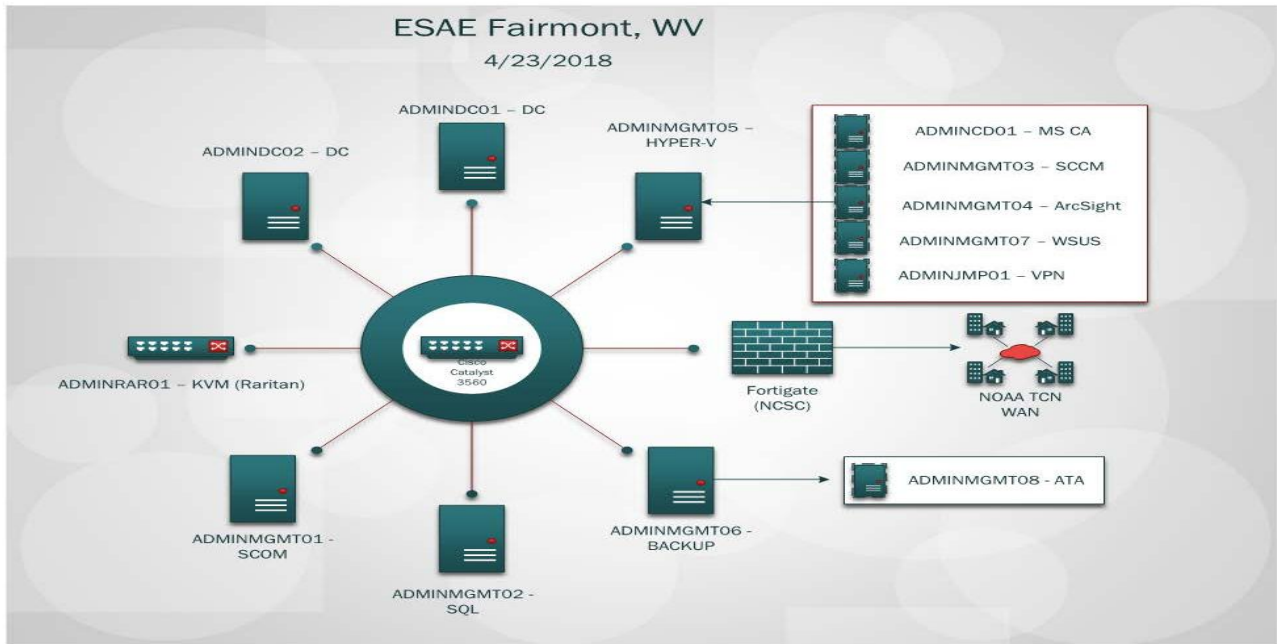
ESAE Fairmont, WV

4/23/2018

ADMINDC01 – DC

ADMINDC02 – DC

ADMINMGMT05 – HYPER-V

ADMINCD01 – MS CA

ADMINMGMT03 – SCCM

ADMINMGMT04 – ArcSight

ADMINMGMT07 – WSUS

ADMINJMP01 – VPN

Cisco Catalyst 3560

ADMINRAR01 – KVM (Raritan)

Fortigate (NCSC)

NOAA TCN WAN

ADMINMGMT08 - ATA

ADMINMGMT01 - SCOM

ADMINMGMT02 - SQL

ADMINMGMT06 - BACKUP